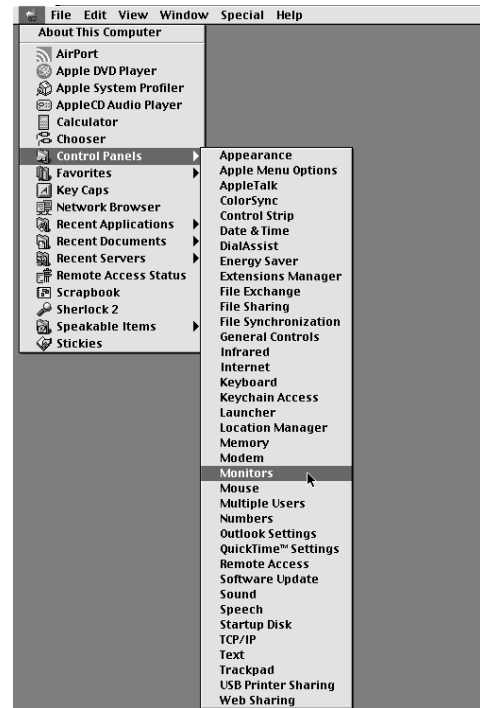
File Edit View Window Special Help

About This Computer

AirPort
Apple DVD Player
Apple System Profiler
AppleCD Audio Player
Calculator
Chooser
Control Panels
Favorites
Key Caps
Network Browser
Recent Applications
Recent Documents
Recent Servers
Remote Access Status
Scrapbook
Sherlock 2
Speakable Items
Stickies

Appearance
Apple Menu Options
AppleTalk
ColorSync
Control Strip
Date & Time
DialAssist
Energy Saver
Extensions Manager
File Exchange
File Sharing
File Synchronization
General Controls
Infrared
Internet
Keyboard
Keychain Access
Launcher
Location Manager
Memory
Modem
Monitors
Mouse
Multiple Users
Numbers
Outlook Settings
QuickTime™ Settings
Remote Access
Software Update
Sound
Speech
Startup Disk
TCP/IP
Text
Trackpad
USB Printer Sharing
Web Sharing